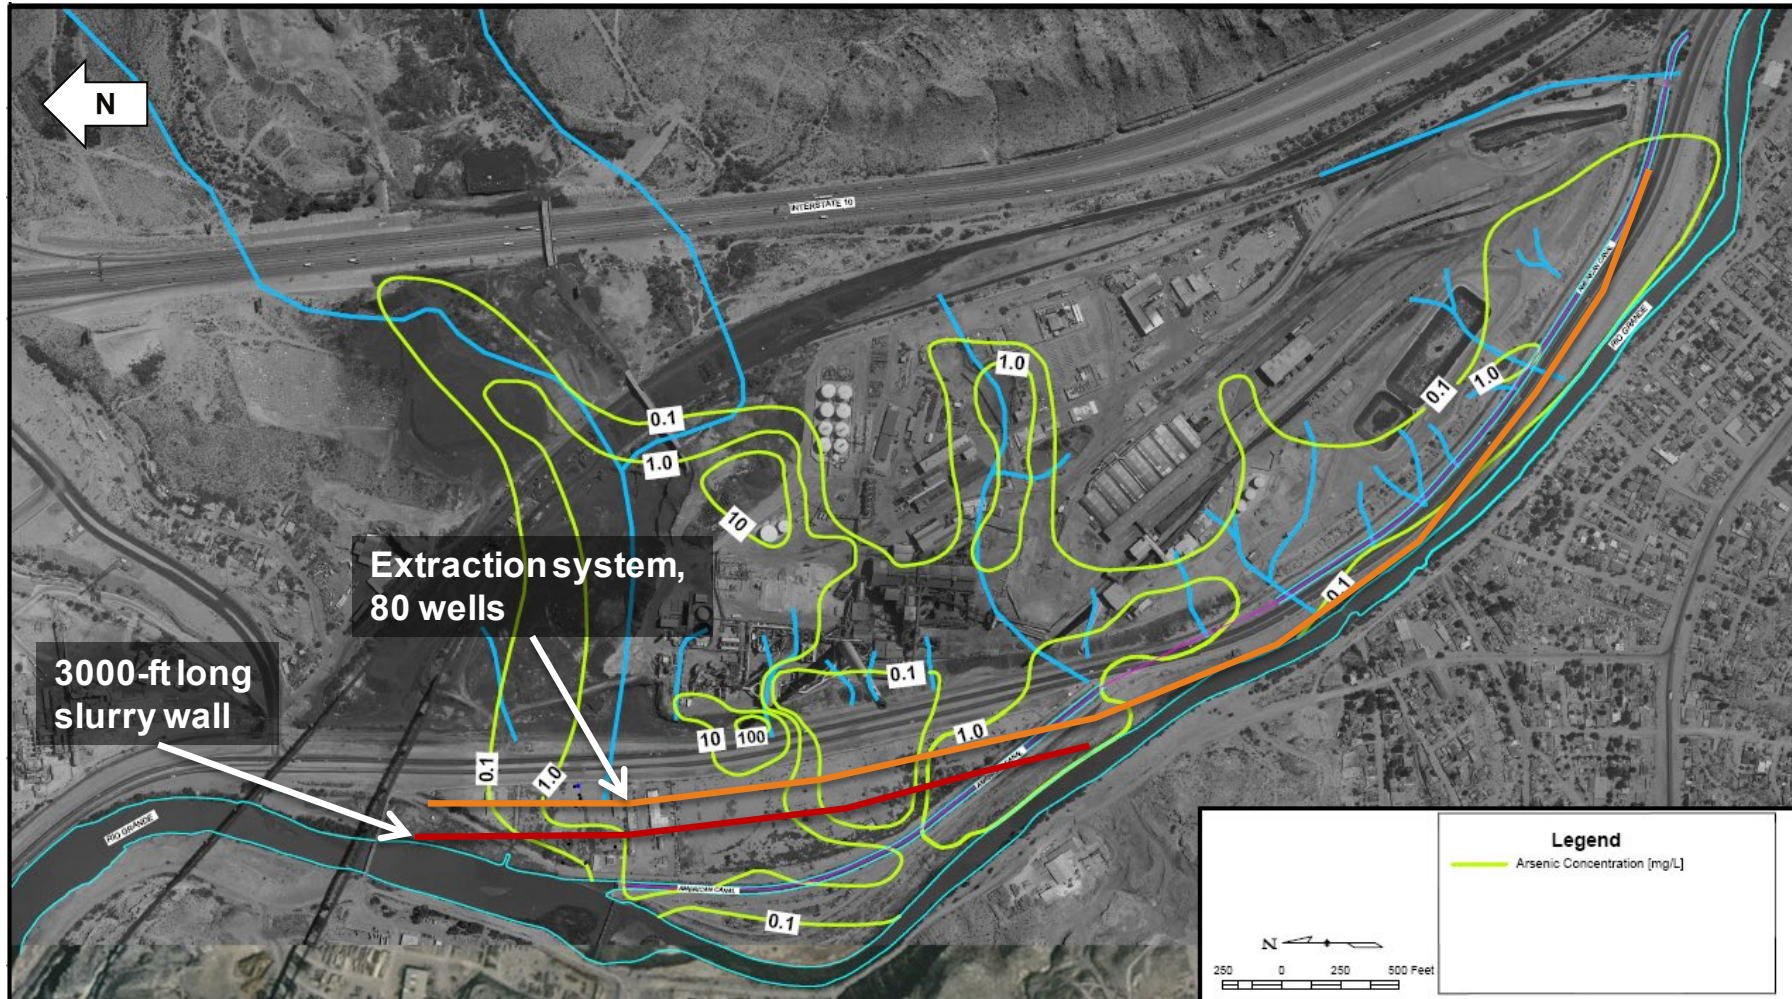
N

INTERSTATE 10

0.1
1.0
10
1.0
0.1
1.0
0.1
0.1
10
100
1.0
0.1
1.0
0.1

Extraction system, 80 wells

3000-ft long slurry wall

RIO GRANDE
RIO GRANDE
AMERICAN CANAL
AMERICAN CANAL

Legend
Arsenic Concentration [mg/L]

N
250 0 250 500 Feet